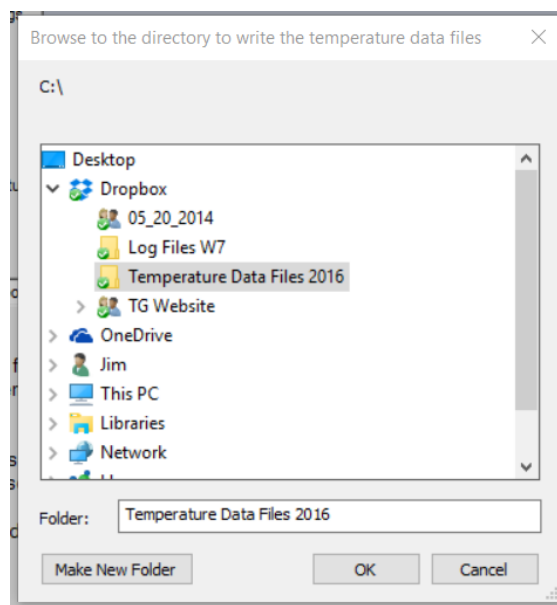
Browse to the directory to write the temperature data files

C:\

Desktop
Dropbox
05_20_2014
Log Files W7
Temperature Data Files 2016
TG Website
OneDrive
Jim
This PC
Libraries
Network
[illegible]

Folder: Temperature Data Files 2016

Make New Folder
OK
Cancel